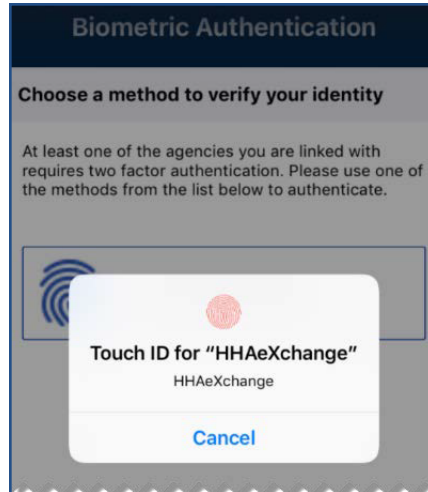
Biometric Authentication

Choose a method to verify your identity

At least one of the agencies you are linked with requires two factor authentication. Please use one of the methods from the list below to authenticate.

Touch ID for "HHAeXchange"

HHAeXchange

Cancel